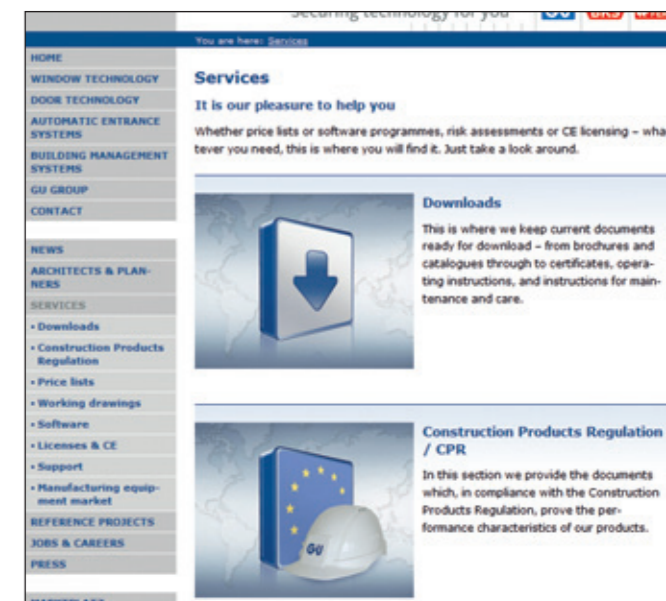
Securing technology for you

You are here: Services

HOME
WINDOW TECHNOLOGY
DOOR TECHNOLOGY
AUTOMATIC ENTRANCE SYSTEMS
BUILDING MANAGEMENT SYSTEMS
GU GROUP
CONTACT

NEWS
ARCHITECTS & PLANNERS
SERVICES
• Downloads
• Construction Products Regulation
• Price lists
• Working drawings
• Software
• Licenses & CE
• Support
• Manufacturing equipment market
REFERENCE PROJECTS
JOBS & CAREERS
PRESS

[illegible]

Services

It is our pleasure to help you

Whether price lists or software programmes, risk assessments or CE licensing – whatever you need, this is where you will find it. Just take a look around.

Downloads

This is where we keep current documents ready for download – from brochures and catalogues through to certificates, operating instructions, and instructions for maintenance and care.

Construction Products Regulation / CPR

In this section we provide the documents which, in compliance with the Construction Products Regulation, prove the performance characteristics of our products.

GU